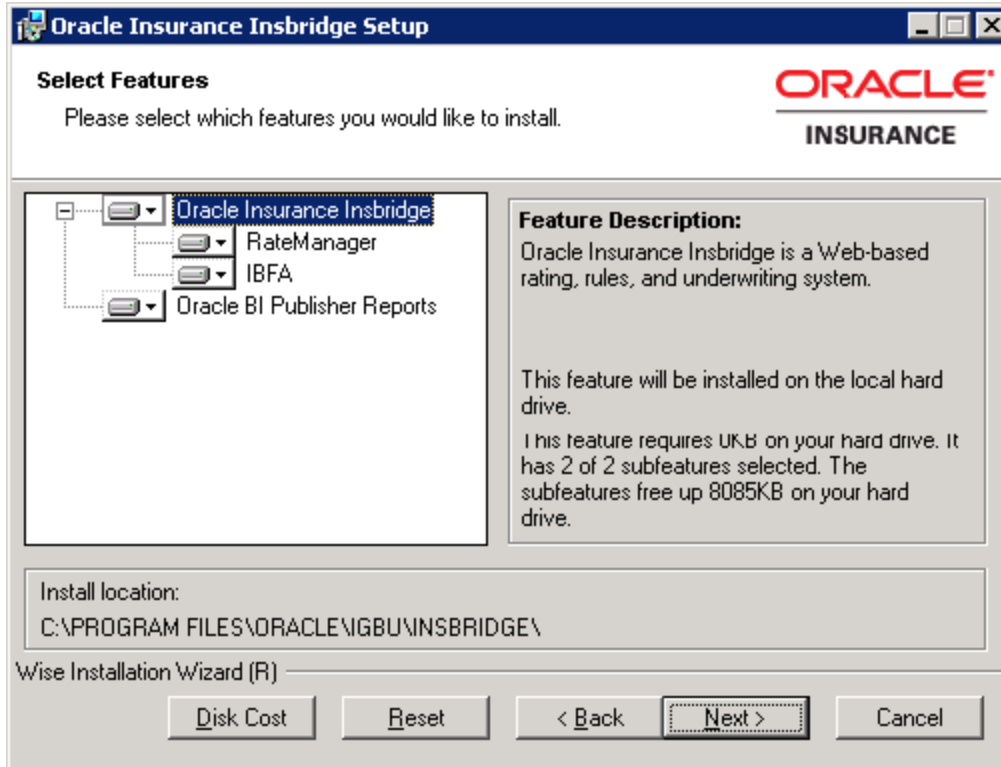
Oracle Insurance Insbridge Setup

Select Features

Please select which features you would like to install.

ORACLE

INSURANCE

Oracle Insurance Insbridge

RateManager

IBFA

Oracle BI Publisher Reports

Feature Description:

Oracle Insurance Insbridge is a Web-based rating, rules, and underwriting system.

This feature will be installed on the local hard drive.

This feature requires 0KB on your hard drive. It has 2 of 2 subfeatures selected. The subfeatures free up 8085KB on your hard drive.

Install location:

C:\PROGRAM FILES\ORACLE\IGBU\INSBRIDGE\

Wise Installation Wizard (R)

Disk Cost

Reset

< Back

Next >

Cancel